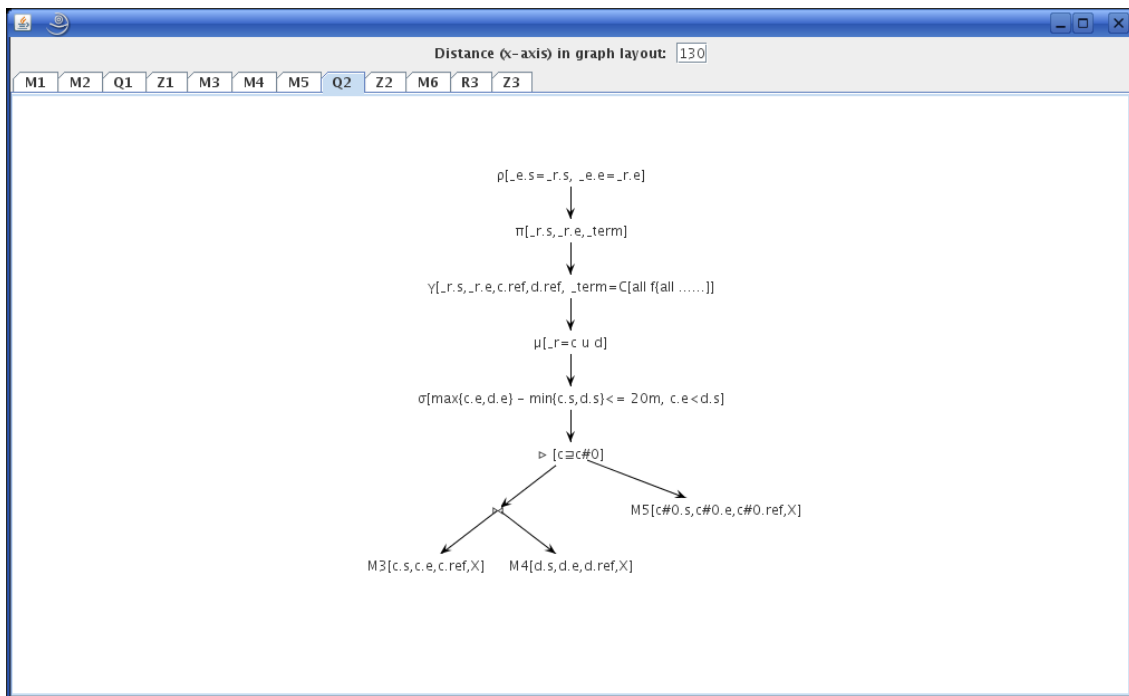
Distance (x-axis) in graph layout: 130

M1 M2 Q1 Z1 M3 M4 M5 Q2 Z2 M6 R3 Z3

ρ[_e.s=_r.s, _e.e=_r.e]

π[_r.s,_r.e,_term]

γ[_r.s,_r.e,c.ref,d.ref, _term=C[all f{all ......]]

μ[_r=c ∪ d]

σ[max{c.e,d.e} - min{c.s,d.s}<= 20m, c.e<d.s]

▷ [c⊒c#0]

▷

M5[c#0.s,c#0.e,c#0.ref,X]

M3[c.s,c.e,c.ref,X]

M4[d.s,d.e,d.ref,X]